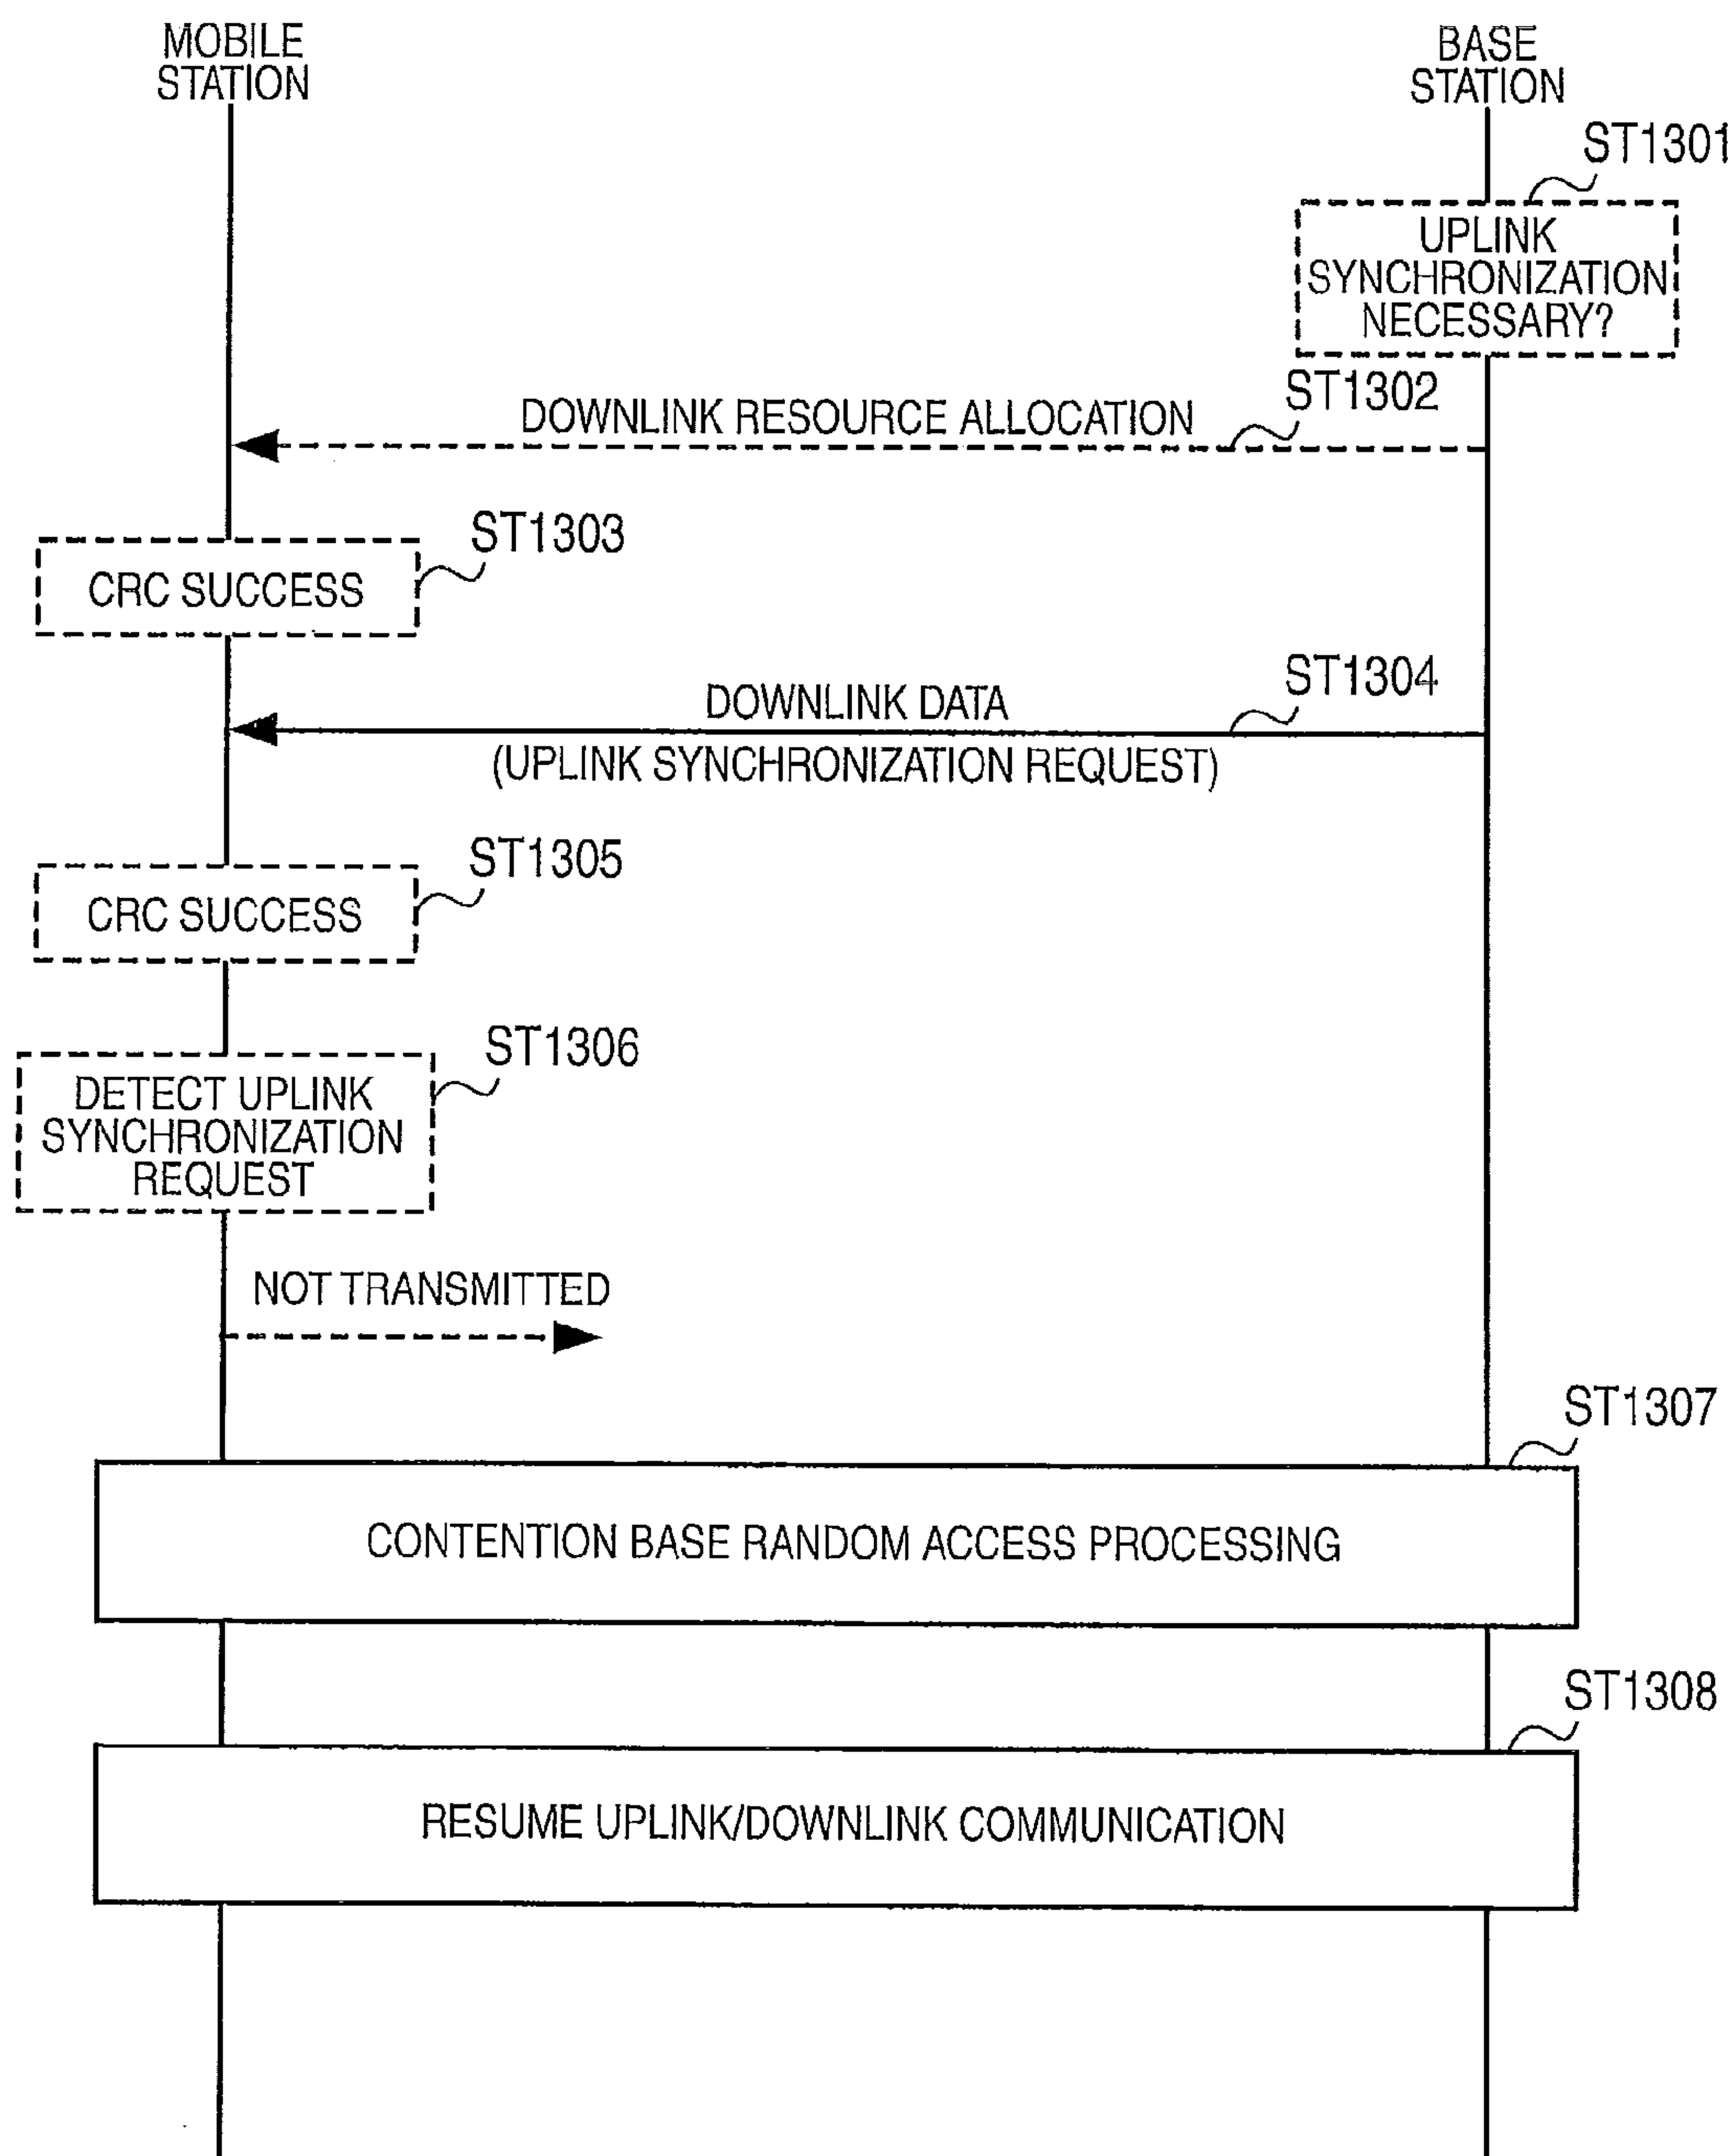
MOBILE STATION

BASE STATION

ST1301

UPLINK SYNCHRONIZATION NECESSARY?

ST1302

DOWNLINK RESOURCE ALLOCATION

ST1303

CRC SUCCESS

ST1304

DOWNLINK DATA
(UPLINK SYNCHRONIZATION REQUEST)

ST1305

CRC SUCCESS

ST1306

DETECT UPLINK SYNCHRONIZATION REQUEST

NOT TRANSMITTED

ST1307

CONTENTION BASE RANDOM ACCESS PROCESSING

ST1308

RESUME UPLINK/DOWNLINK COMMUNICATION